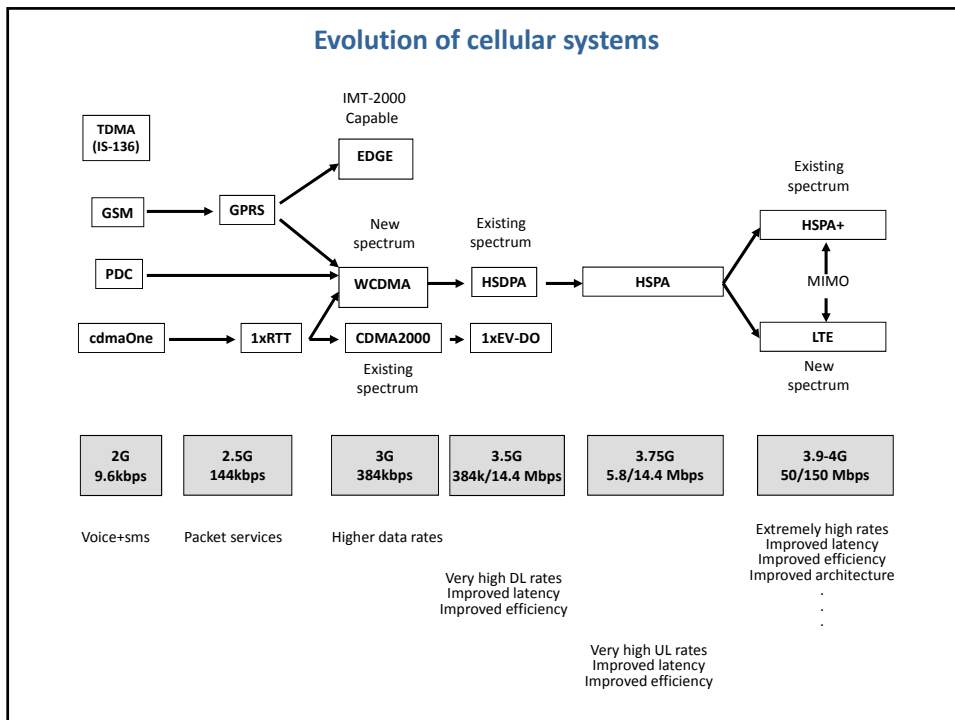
Evolution of cellular systems

IMT-2000
Capable

TDMA
(IS-136)

EDGE

Existing
spectrum

GSM

GPRS

New
spectrum

Existing
spectrum

HSPA+

PDC

WCDMA

HSDPA

HSPA

MIMO

cdmaOne

1xRTT

CDMA2000

1xEV-DO

LTE

Existing
spectrum

New
spectrum

2G
9.6kbps

2.5G
144kbps

3G
384kbps

3.5G
384k/14.4 Mbps

3.75G
5.8/14.4 Mbps

3.9-4G
50/150 Mbps

Voice+sms

Packet services

Higher data rates

Very high DL rates
Improved latency
Improved efficiency

Very high UL rates
Improved latency
Improved efficiency

Extremely high rates
Improved latency
Improved efficiency
Improved architecture
.
.
.